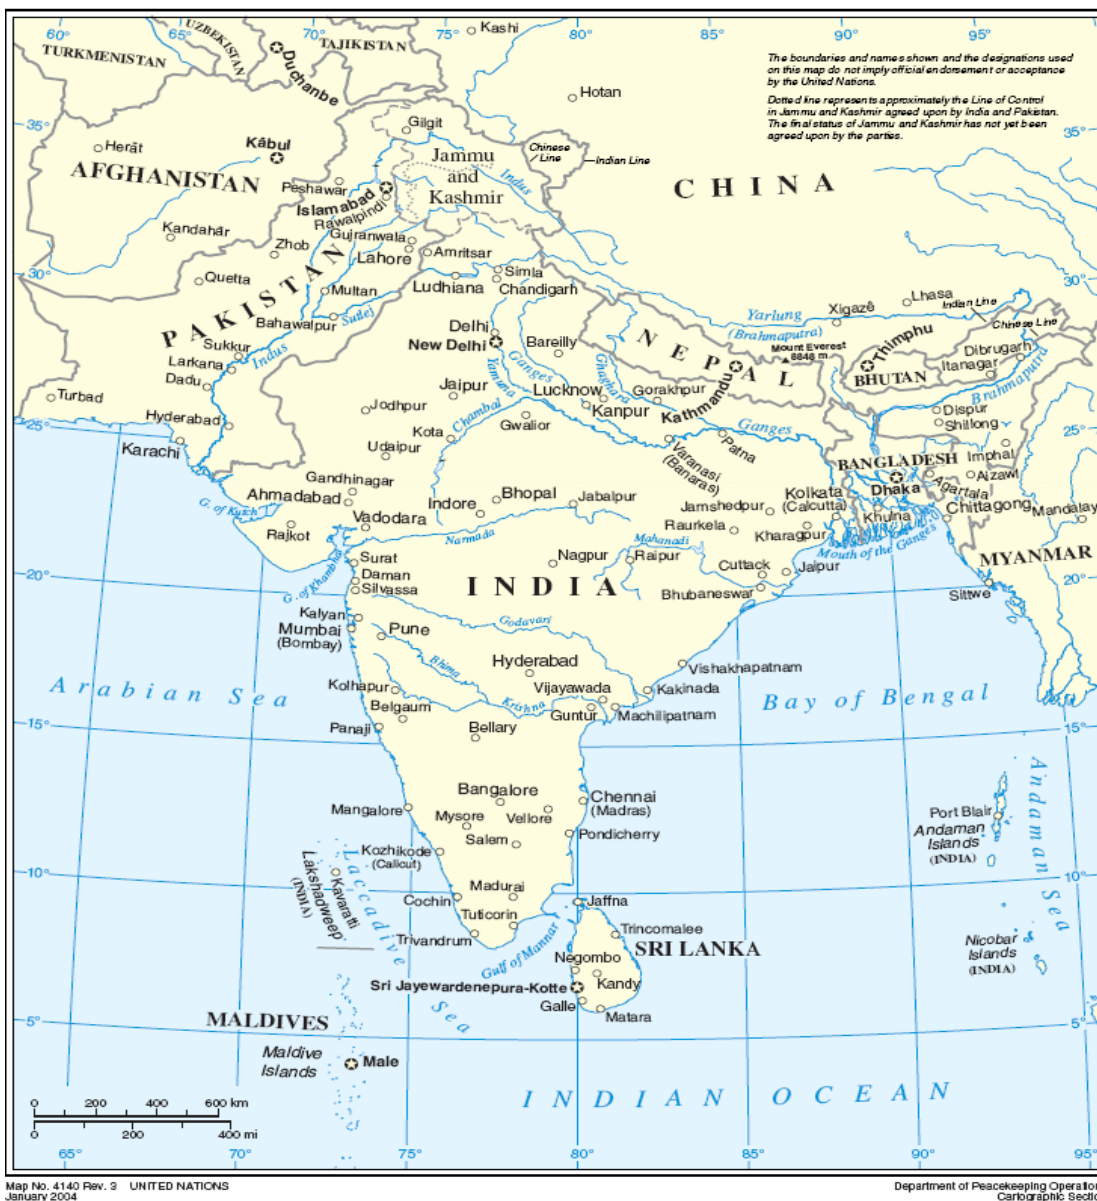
60° 65° 70° 75° 80° 85° 90° 95°

UZBEKISTAN TURKMENISTAN TAJIKISTAN Kashi Duchanbe

The boundaries and names shown and the designations used on this map do not imply official endorsement or acceptance by the United Nations.

Dotted line represents approximately the Line of Control in Jammu and Kashmir agreed upon by India and Pakistan. The final status of Jammu and Kashmir has not yet been agreed upon by the parties.

Hotan
35° 35°
Herāt Kābul Gilgit Jammu and Kashmir Chinese Line Indian Line
AFGHANISTAN Peshawar Islamabad Rawalpindi Indus CHINA
Kandahār Gujranwala Zhob Amritsar Lahore
30° Quetta Simla 30°
Multan Ludhiana Chandigarh
PAKISTAN Bahawalpur Sutlej Yarlung (Brahmaputra) Xigazê Lhasa Indian Line Chinese Line
Delhi New Delhi Bareilly Ganges Yamuna Ghaghara NEPAL Mount Everest 8848 m Thimphu Dibrugarh
Sukkur Larkana Indus Dadu BHUTAN Itanagar Brahmaputra
Turbad Jaipur Lucknow Gorakhpur Jodhpur Kanpur Kathmandu Dispur Shillong
Hyderabad Chambal Kota Gwalior Ganges Patna
25° 25°
Karachi Udaipur Varanasi (Banaras) BANGLADESH Imphal Aizawl
Gandhinagar Dhaka Agartala
Ahmadabad Bhopal Jabalpur Kolkata (Calcutta) Chittagong Mandalay
G. of Kutch Indore Jamshedpur Khulna
Rajkot Vadodara Raurkela Kharagpur
Narmada Mahanadi Mouth of the Ganges
Surat Nagpur Raipur MYANMAR
20° Daman Silvassa G. of Khambhat INDIA Cuttack Jajpur 20°
Bhubaneswar Sittwe
Kalyan Mumbai (Bombay) Pune Godavari
Hyderabad Bhima Vishakhapatnam
Arabian Sea Kolhapur Vijayawada Kakinada Bay of Bengal
Belgaum Krishna Guntur Machilipatnam
15° Panaji Bellary 15°
Andaman Sea
Bangalore Chennai (Madras)
Mangalore Mysore Vellore Port Blair
Salem Pondicherry Andaman Islands (INDIA)
Kozhikode (Calicut) Lakshadweep (INDIA) Laccadive Sea
10° Kavaratti Madurai 10°
Cochin Tuticorin Jaffna
Trivandrum Trincomalee SRI LANKA Nicobar Islands (INDIA)
Gulf of Mannar Negombo
Sri Jayewardenepura-Kotte Kandy
Galle Matara
5° MALDIVES 5°
Maldive Islands Male
0 200 400 600 km
0 200 400 mi
INDIAN OCEAN
65° 70° 75° 80° 85° 90° 95°

Map No. 4140 Rev. 3 UNITED NATIONS
January 2004

Department of Peacekeeping Operatio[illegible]
Cartographic Sectio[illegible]